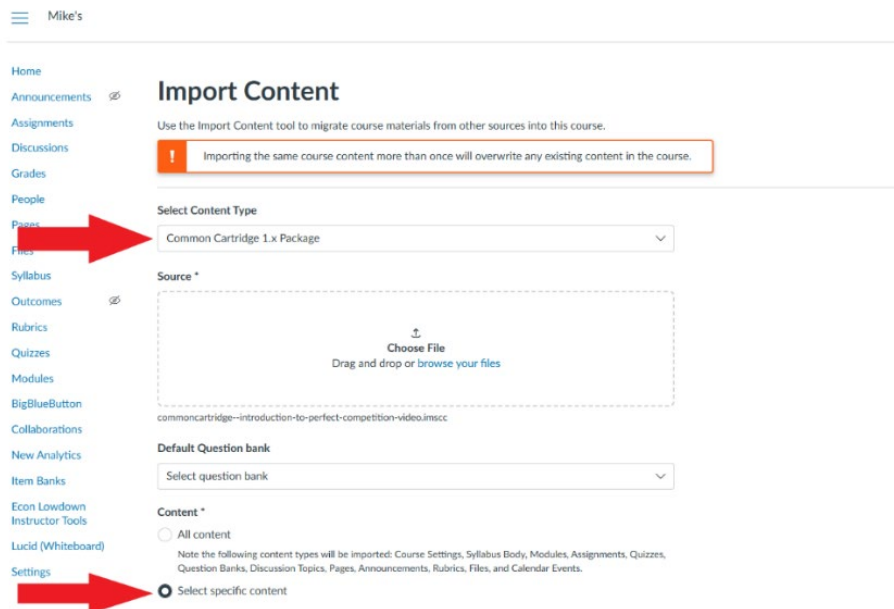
Mike's

Home
Announcements
Assignments
Discussions
Grades
People
Pages
Files
Syllabus
Outcomes
Rubrics
Quizzes
Modules
BigBlueButton
Collaborations
New Analytics
Item Banks
Econ Lowdown Instructor Tools
Lucid (Whiteboard)
Settings

Import Content

Use the Import Content tool to migrate course materials from other sources into this course.

Importing the same course content more than once will overwrite any existing content in the course.

Select Content Type

Common Cartridge 1.x Package

Source *

Choose File
Drag and drop or browse your files

commoncartridge--introduction-to-perfect-competition-video.imscc

Default Question bank

Select question bank

Content *

All content

Note the following content types will be imported: Course Settings, Syllabus Body, Modules, Assignments, Quizzes, Question Banks, Discussion Topics, Pages, Announcements, Rubrics, Files, and Calendar Events.

Select specific content